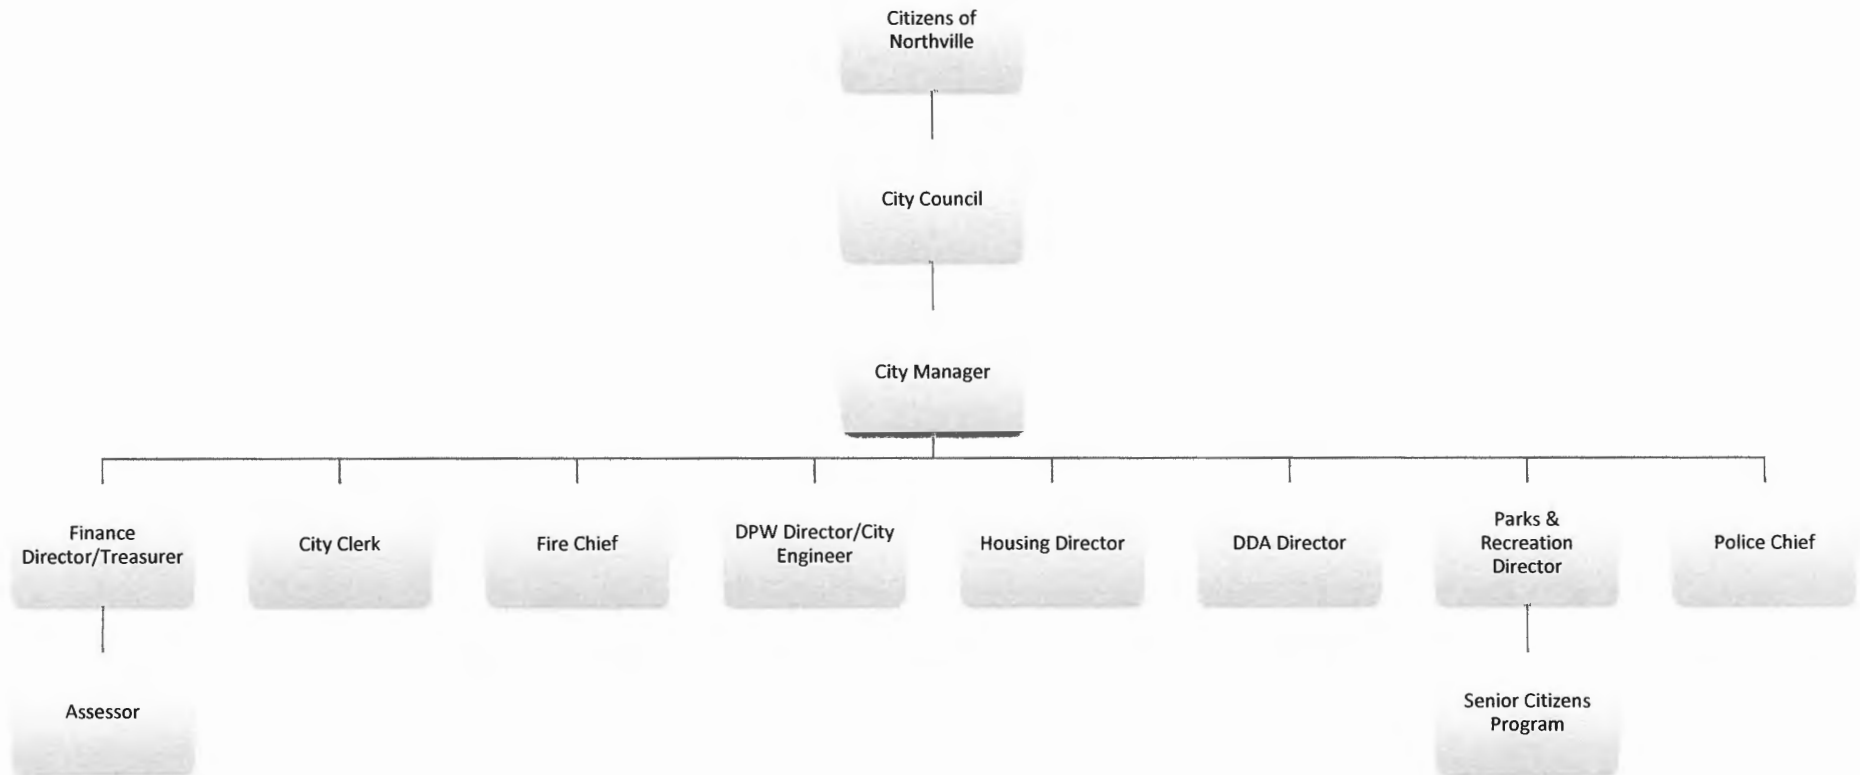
Citizens of Northville

City Council

City Manager

Finance Director/Treasurer

City Clerk

Fire Chief

DPW Director/City Engineer

Housing Director

DDA Director

Parks & Recreation Director

Police Chief

Assessor

Senior Citizens Program